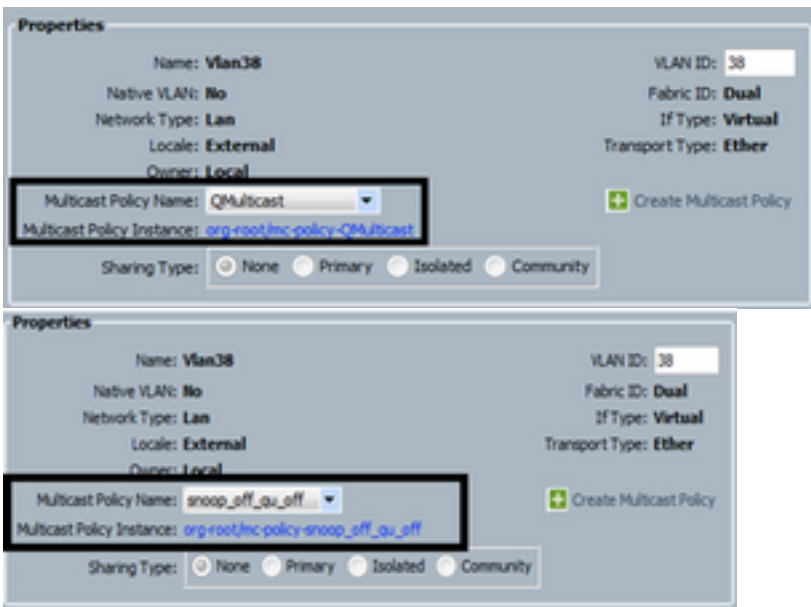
Properties

Name: Vlan38
Native VLAN: No
Network Type: Lan
Locale: External
Owner: Local
Multicast Policy Name: QMulticast
Multicast Policy Instance: org-root/mc-policy-QMulticast
Sharing Type: None Primary Isolated Community

VLAN ID: 38
Fabric ID: Dual
If Type: Virtual
Transport Type: Ether
Create Multicast Policy

Properties

Name: Vlan38
Native VLAN: No
Network Type: Lan
Locale: External
Owner: Local
Multicast Policy Name: snoop_off_qu_off
Multicast Policy Instance: org-root/mc-policy-snoop_off_qu_off
Sharing Type: None Primary Isolated Community

VLAN ID: 38
Fabric ID: Dual
If Type: Virtual
Transport Type: Ether
Create Multicast Policy